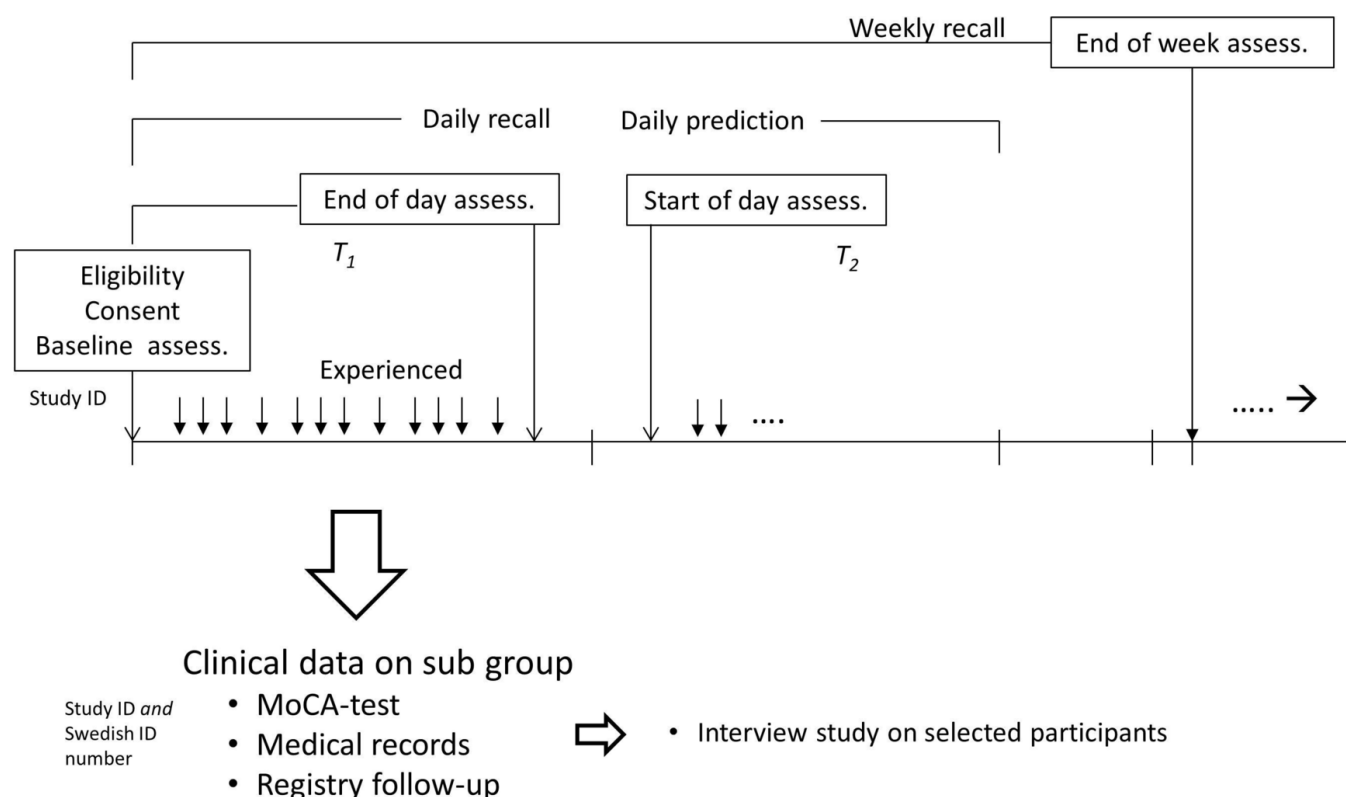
Weekly recall

End of week assess.

Daily recall

Daily prediction

End of day assess.

Start of day assess.

$T_1$

$T_2$

Eligibility
Consent
Baseline assess.

Experienced

Study ID

....

..... →

Clinical data on sub group

Study ID *and* Swedish ID number

- MoCA-test
- Medical records
- Registry follow-up

- Interview study on selected participants